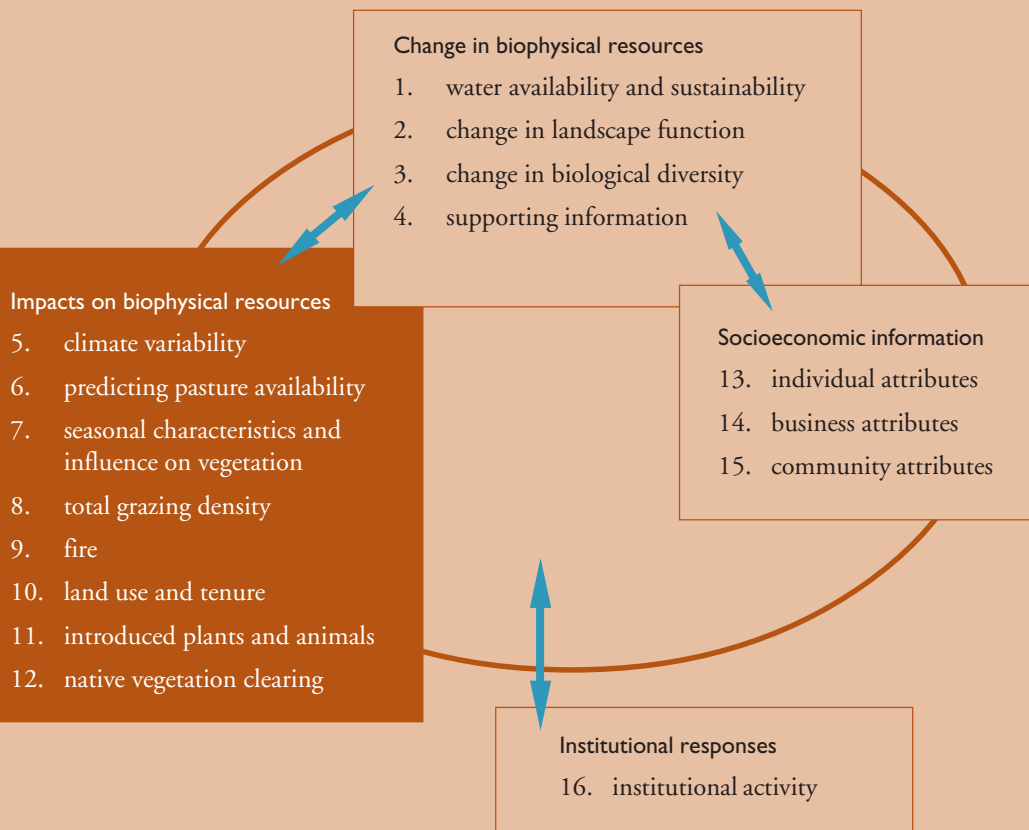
Change in biophysical resources
1. water availability and sustainability
2. change in landscape function
3. change in biological diversity
4. supporting information

Impacts on biophysical resources
5. climate variability
6. predicting pasture availability
7. seasonal characteristics and influence on vegetation
8. total grazing density
9. fire
10. land use and tenure
11. introduced plants and animals
12. native vegetation clearing

Socioeconomic information
13. individual attributes
14. business attributes
15. community attributes

Institutional responses
16. institutional activity